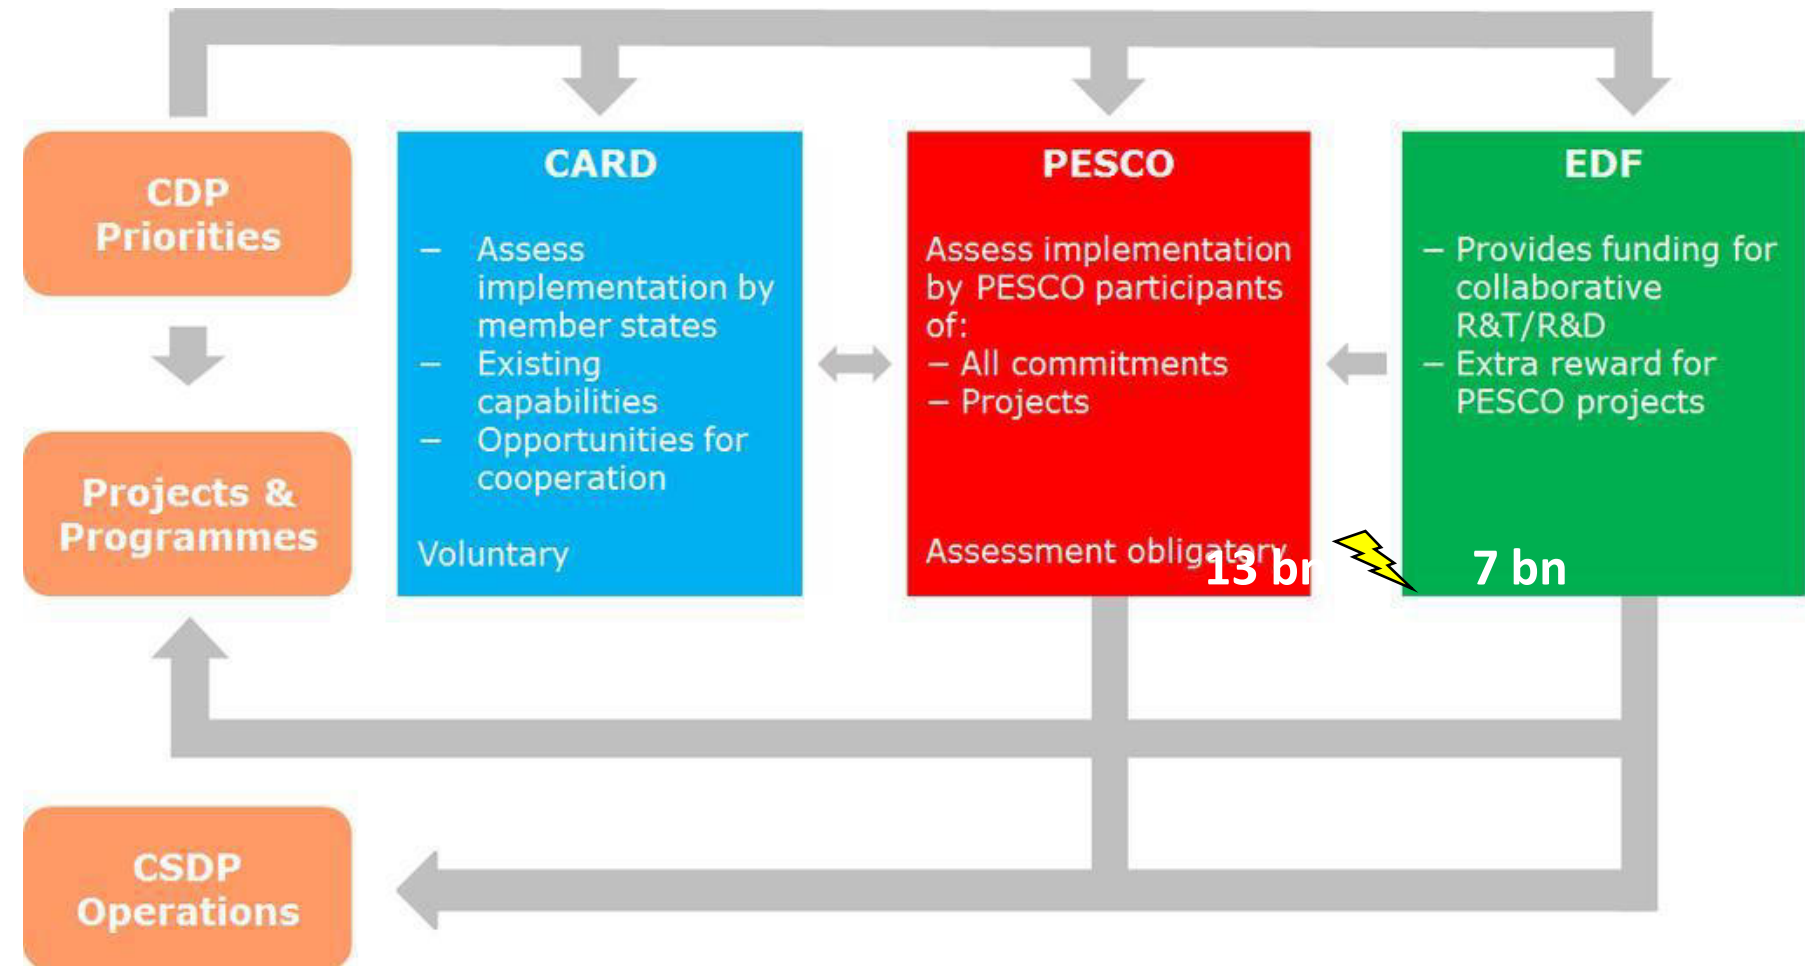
CDP Priorities

Projects & Programmes

CSDP Operations

CARD

– Assess implementation by member states
– Existing capabilities
– Opportunities for cooperation

Voluntary

PESCO

Assess implementation by PESCO participants of:
– All commitments
– Projects

Assessment obligatory

13 bn

EDF

– Provides funding for collaborative R&T/R&D
– Extra reward for PESCO projects

7 bn